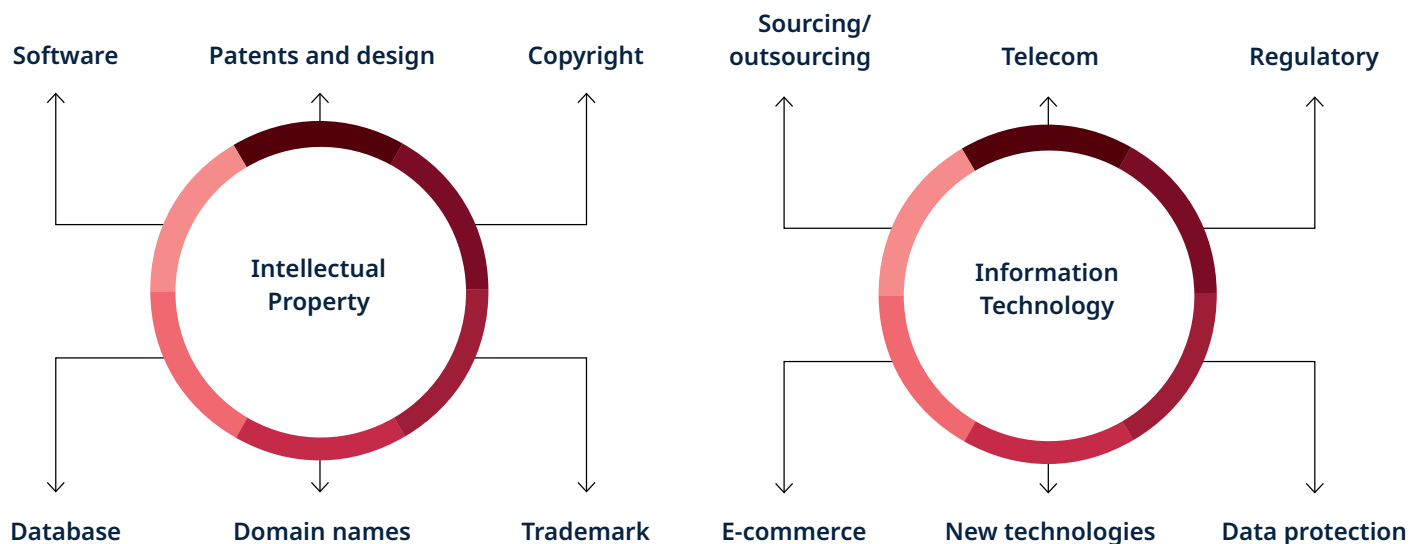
Software

Patents and design

Copyright

Intellectual Property

Database

Domain names

Trademark

Sourcing/ outsourcing

Telecom

Regulatory

Information Technology

E-commerce

New technologies

Data protection